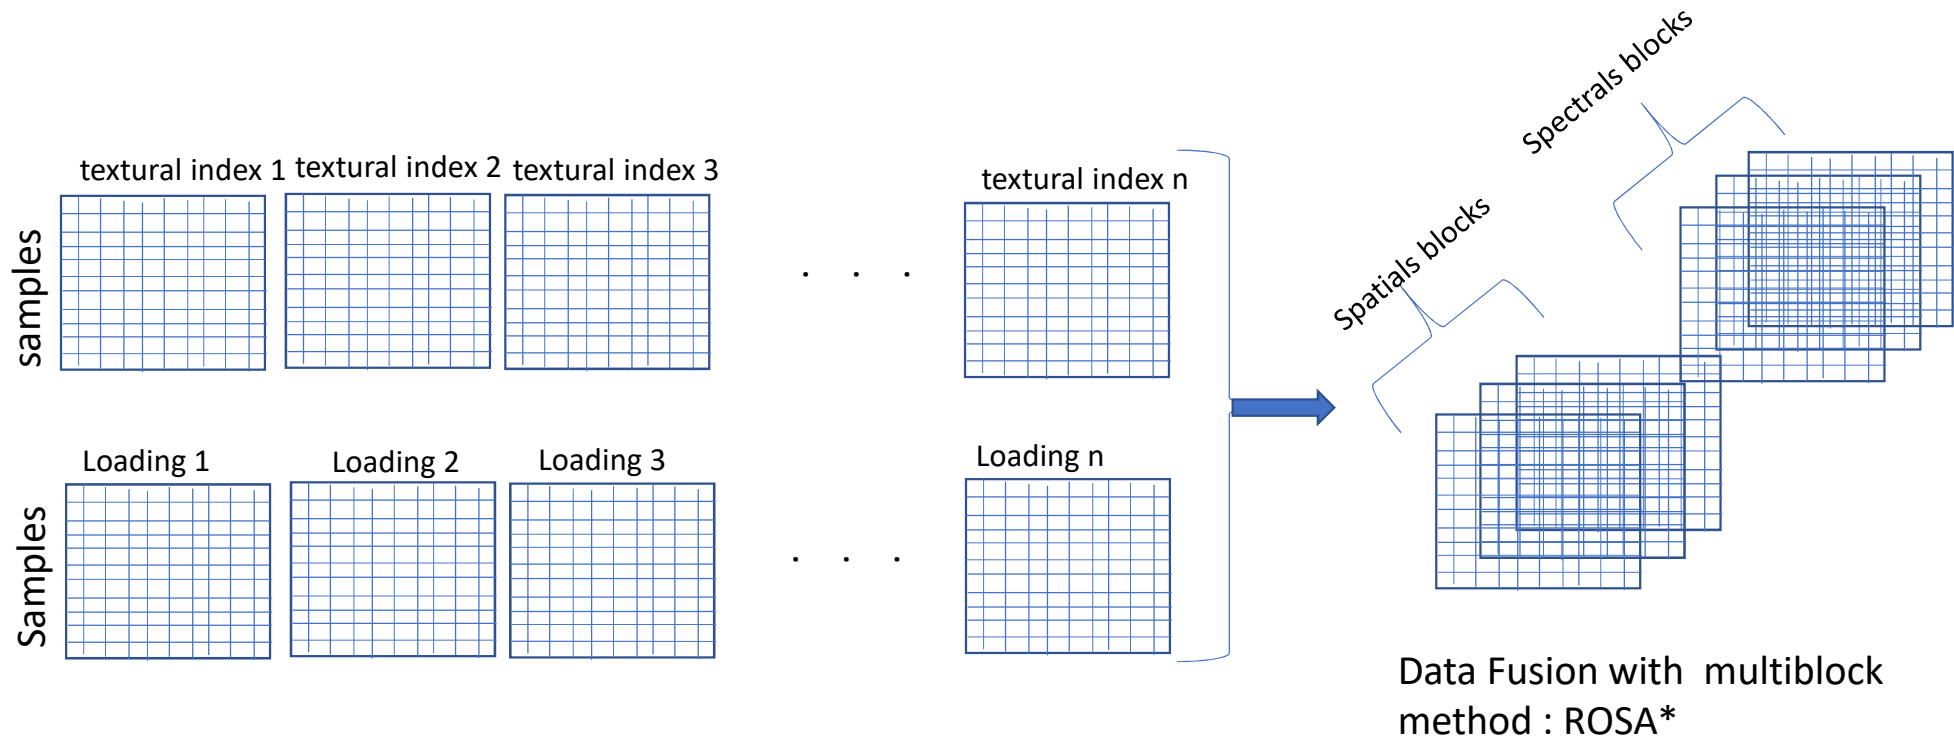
textural index 1 textural index 2 textural index 3

textural index n

samples

Loading 1

Loading 2

Loading 3

Loading n

Samples

. . .

. . .

Spectrals blocks

Spatials blocks

Data Fusion with multiblock method : ROSA*